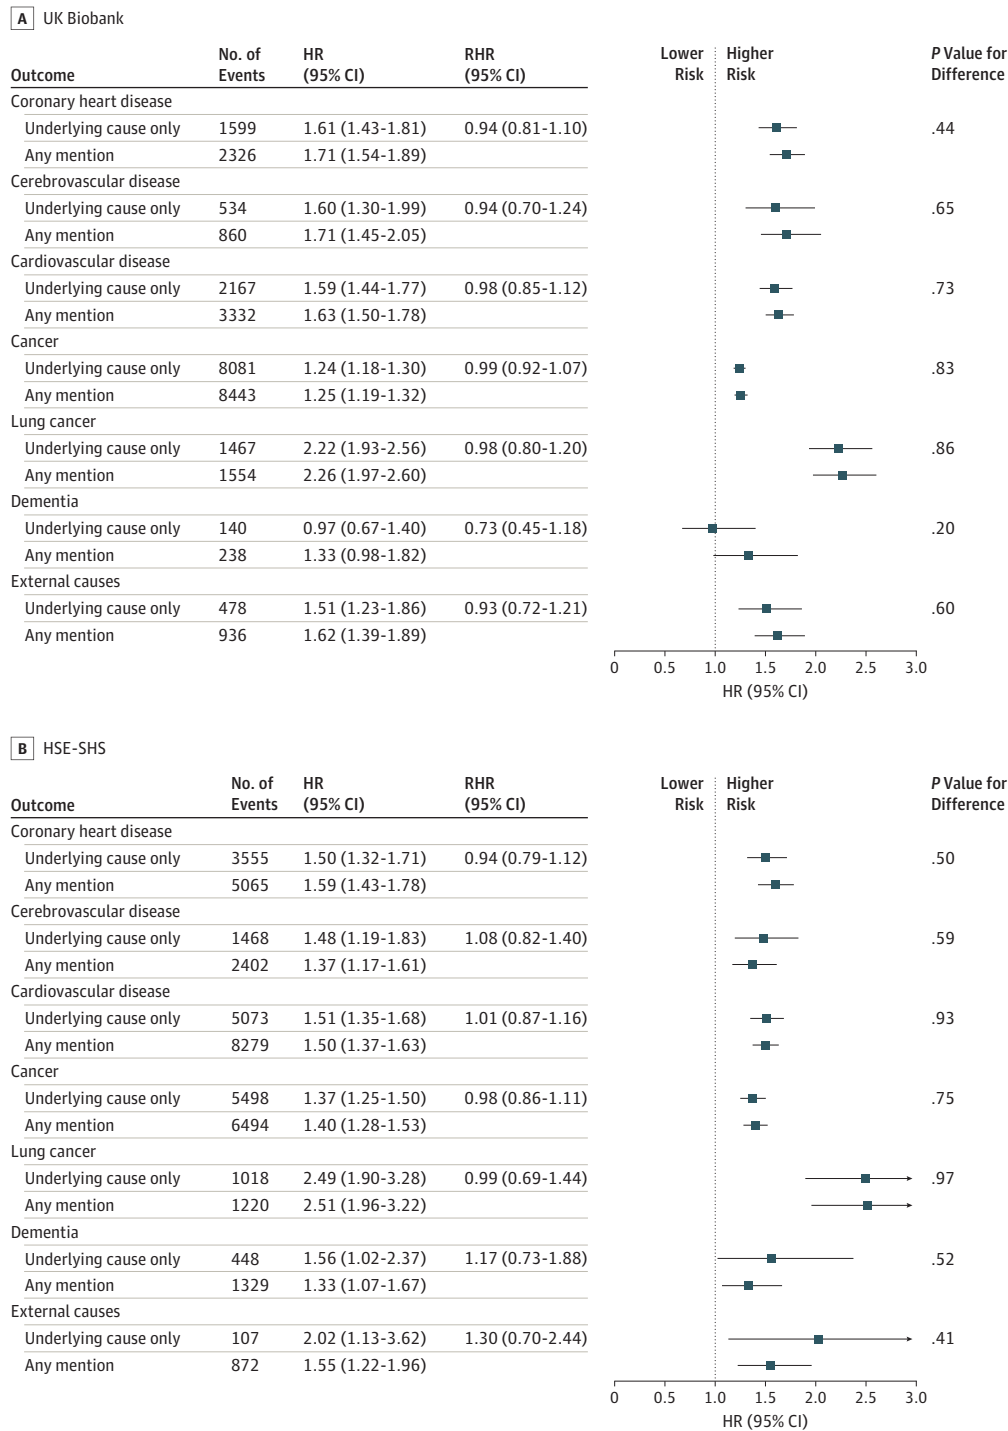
A UK Biobank

| Outcome | No. of Events | HR (95% CI) | RHR (95% CI) | *P* Value for Difference |
|---|---|---|---|---|
| Coronary heart disease | | | | |
| Underlying cause only | 1599 | 1.61 (1.43-1.81) | 0.94 (0.81-1.10) | .44 |
| Any mention | 2326 | 1.71 (1.54-1.89) | | |
| Cerebrovascular disease | | | | |
| Underlying cause only | 534 | 1.60 (1.30-1.99) | 0.94 (0.70-1.24) | .65 |
| Any mention | 860 | 1.71 (1.45-2.05) | | |
| Cardiovascular disease | | | | |
| Underlying cause only | 2167 | 1.59 (1.44-1.77) | 0.98 (0.85-1.12) | .73 |
| Any mention | 3332 | 1.63 (1.50-1.78) | | |
| Cancer | | | | |
| Underlying cause only | 8081 | 1.24 (1.18-1.30) | 0.99 (0.92-1.07) | .83 |
| Any mention | 8443 | 1.25 (1.19-1.32) | | |
| Lung cancer | | | | |
| Underlying cause only | 1467 | 2.22 (1.93-2.56) | 0.98 (0.80-1.20) | .86 |
| Any mention | 1554 | 2.26 (1.97-2.60) | | |
| Dementia | | | | |
| Underlying cause only | 140 | 0.97 (0.67-1.40) | 0.73 (0.45-1.18) | .20 |
| Any mention | 238 | 1.33 (0.98-1.82) | | |
| External causes | | | | |
| Underlying cause only | 478 | 1.51 (1.23-1.86) | 0.93 (0.72-1.21) | .60 |
| Any mention | 936 | 1.62 (1.39-1.89) | | |

Lower Risk Higher Risk

0 0.5 1.0 1.5 2.0 2.5 3.0
HR (95% CI)

B HSE-SHS

| Outcome | No. of Events | HR (95% CI) | RHR (95% CI) | *P* Value for Difference |
|---|---|---|---|---|
| Coronary heart disease | | | | |
| Underlying cause only | 3555 | 1.50 (1.32-1.71) | 0.94 (0.79-1.12) | .50 |
| Any mention | 5065 | 1.59 (1.43-1.78) | | |
| Cerebrovascular disease | | | | |
| Underlying cause only | 1468 | 1.48 (1.19-1.83) | 1.08 (0.82-1.40) | .59 |
| Any mention | 2402 | 1.37 (1.17-1.61) | | |
| Cardiovascular disease | | | | |
| Underlying cause only | 5073 | 1.51 (1.35-1.68) | 1.01 (0.87-1.16) | .93 |
| Any mention | 8279 | 1.50 (1.37-1.63) | | |
| Cancer | | | | |
| Underlying cause only | 5498 | 1.37 (1.25-1.50) | 0.98 (0.86-1.11) | .75 |
| Any mention | 6494 | 1.40 (1.28-1.53) | | |
| Lung cancer | | | | |
| Underlying cause only | 1018 | 2.49 (1.90-3.28) | 0.99 (0.69-1.44) | .97 |
| Any mention | 1220 | 2.51 (1.96-3.22) | | |
| Dementia | | | | |
| Underlying cause only | 448 | 1.56 (1.02-2.37) | 1.17 (0.73-1.88) | .52 |
| Any mention | 1329 | 1.33 (1.07-1.67) | | |
| External causes | | | | |
| Underlying cause only | 107 | 2.02 (1.13-3.62) | 1.30 (0.70-2.44) | .41 |
| Any mention | 872 | 1.55 (1.22-1.96) | | |

Lower Risk Higher Risk

0 0.5 1.0 1.5 2.0 2.5 3.0
HR (95% CI)